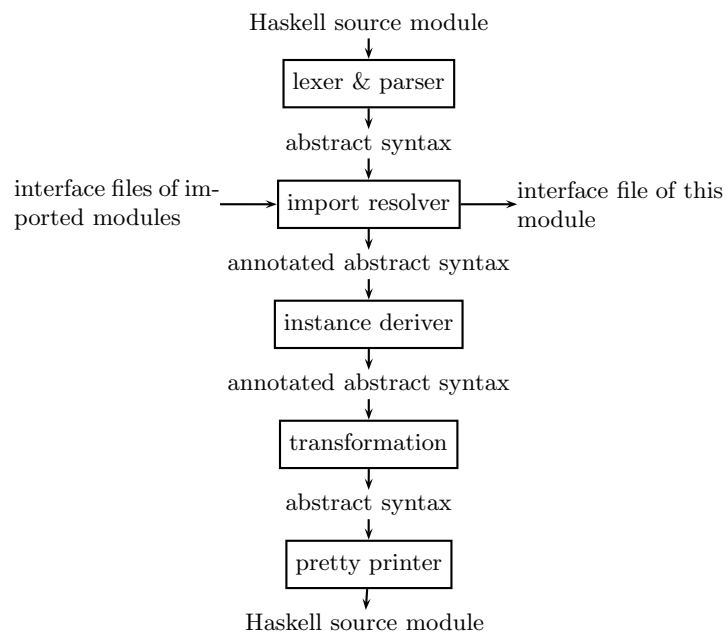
Haskell source module

lexer & parser

abstract syntax

interface files of imported modules

import resolver

interface file of this module

annotated abstract syntax

instance deriver

annotated abstract syntax

transformation

abstract syntax

pretty printer

Haskell source module